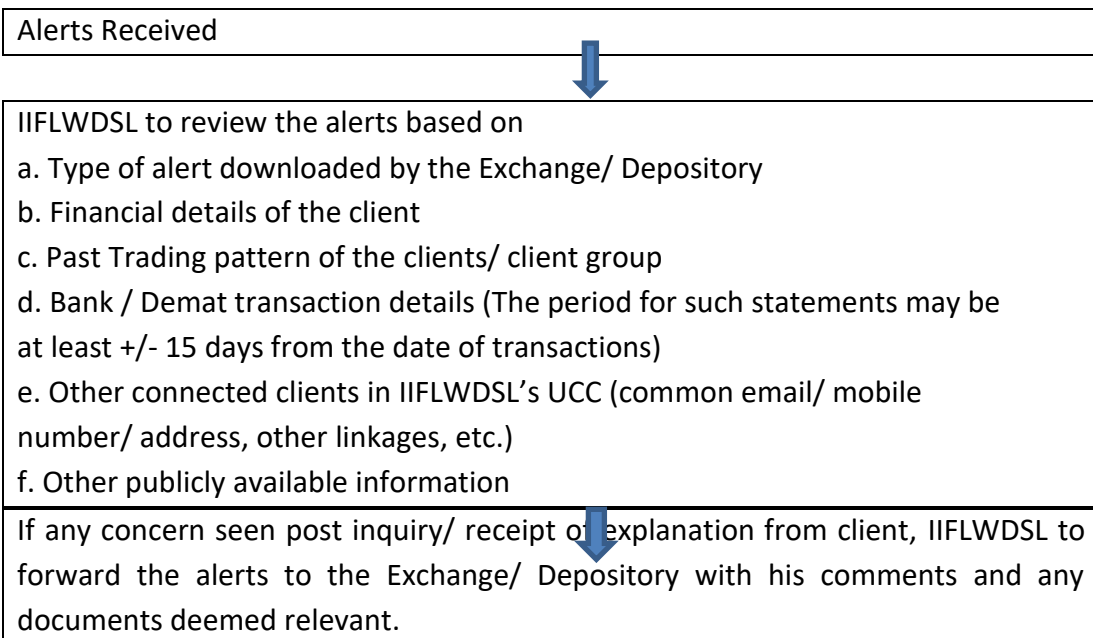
Alerts Received

IIFLWDSL to review the alerts based on

a. Type of alert downloaded by the Exchange/ Depository

b. Financial details of the client

c. Past Trading pattern of the clients/ client group

d. Bank / Demat transaction details (The period for such statements may be at least +/- 15 days from the date of transactions)

e. Other connected clients in IIFLWDSL's UCC (common email/ mobile number/ address, other linkages, etc.)

f. Other publicly available information

If any concern seen post inquiry/ receipt of explanation from client, IIFLWDSL to forward the alerts to the Exchange/ Depository with his comments and any documents deemed relevant.